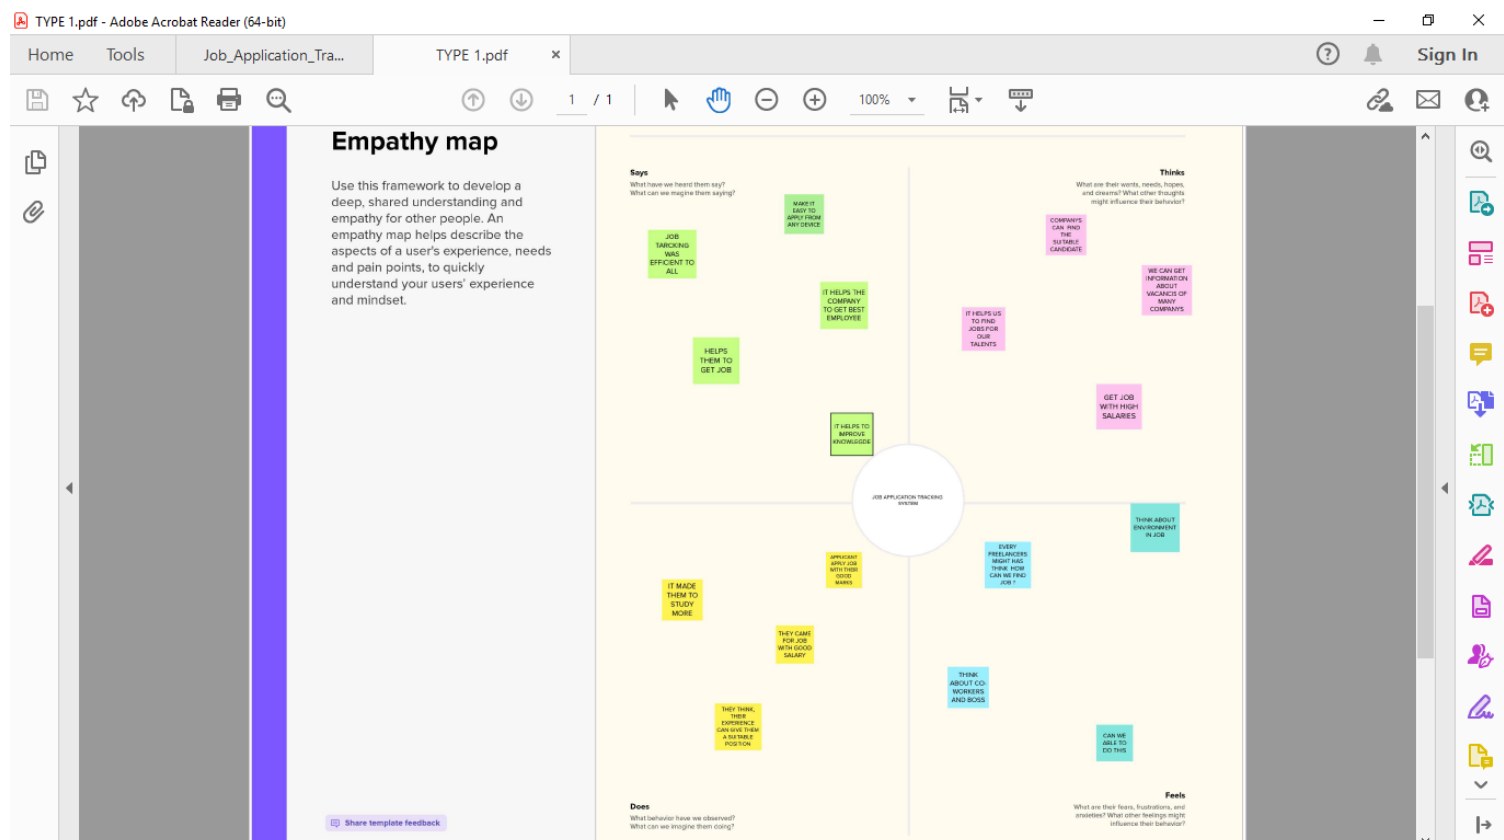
TYPE 1.pdf - Adobe Acrobat Reader (64-bit)

Home Tools Job_Application_Tra... TYPE 1.pdf ×

Sign In

1 / 1 100%

Empathy map

Use this framework to develop a deep, shared understanding and empathy for other people. An empathy map helps describe the aspects of a user's experience, needs and pain points, to quickly understand your users' experience and mindset.

Share template feedback

Says
What have we heard them say?
What can we imagine them saying?

Thinks
What are their wants, needs, hopes, and dreams? What other thoughts might influence their behavior?

MAKE IT EASY TO APPLY FROM ANY DEVICE

JOB TARCKING WAS EFFICIENT TO ALL

IT HELPS THE COMPANY TO GET BEST EMPLOYEE

HELPS THEM TO GET JOB

IT HELPS TO IMPROVE KNOWLEGDE

COMPANYS CAN FIND THE SUITABLE CANDIDATE

WE CAN GET INFORMATION ABOUT VACANCIS OF MANY COMPANYS

IT HELPS US TO FIND JOBS FOR OUR TALENTS

GET JOB WITH HIGH SALARIES

JOB APPLICATION TRACKING SYSTEM

THINK ABOUT ENVIRONMENT IN JOB

EVERY FREELANCERS MIGHT HAS THINK HOW CAN WE FIND JOB ?

APPLICANT APPLY JOB WITH THEIR GOOD MARKS

IT MADE THEM TO STUDY MORE

THEY CAME FOR JOB WITH GOOD SALARY

THINK ABOUT CO-WORKERS AND BOSS

THEY THINK, THEIR EXPERIENCE CAN GIVE THEM A SUITABLE POSITION

CAN WE ABLE TO DO THIS

Does
What behavior have we observed?
What can we imagine them doing?

Feels
What are their fears, frustrations, and anxieties? What other feelings might influence their behavior?